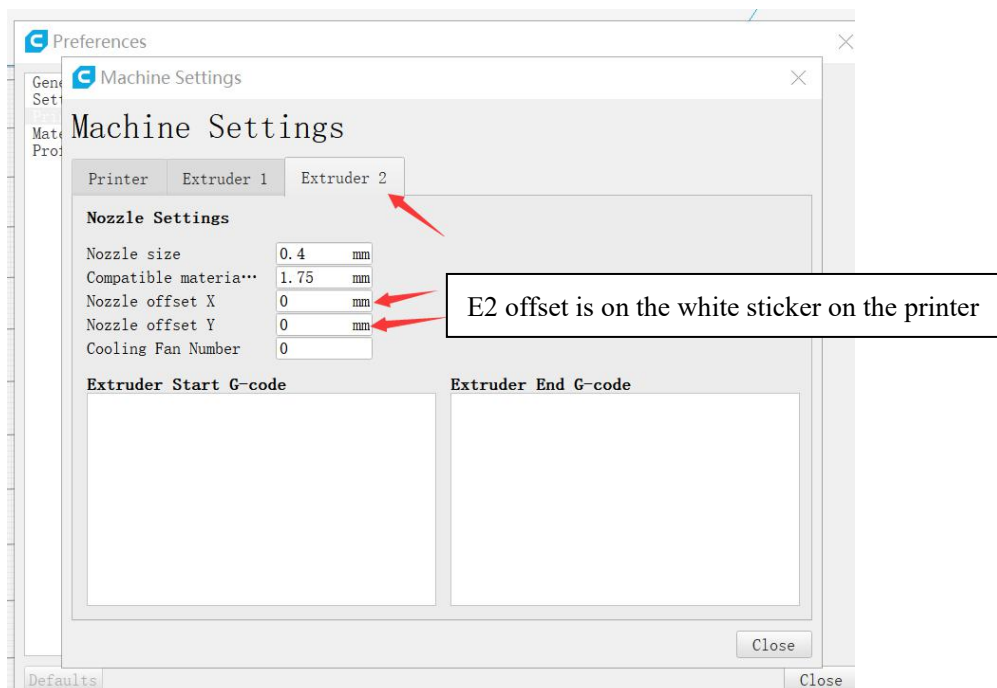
Preferences

Gene
Sett
Prin
Mate
Prof

Machine Settings

Machine Settings

Printer Extruder 1 Extruder 2

Nozzle Settings

Nozzle size 0.4 mm
Compatible materia… 1.75 mm
Nozzle offset X 0 mm
Nozzle offset Y 0 mm
Cooling Fan Number 0

E2 offset is on the white sticker on the printer

Extruder Start G-code

Extruder End G-code

Close

Defaults

Close